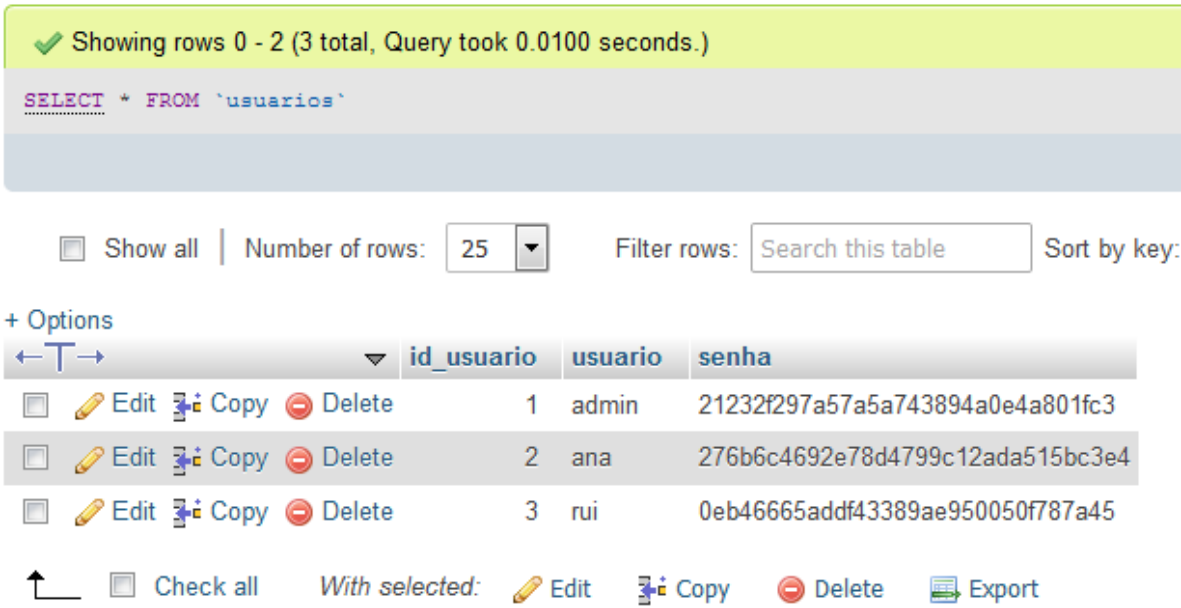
Showing rows 0 - 2 (3 total, Query took 0.0100 seconds.)

SELECT * FROM `usuarios`

Show all | Number of rows: 25 Filter rows: Search this table Sort by key:

+ Options

| ←T→ | id_usuario | usuario | senha |
|---|---|---|---|
| Edit Copy Delete | 1 | admin | 21232f297a57a5a743894a0e4a801fc3 |
| Edit Copy Delete | 2 | ana | 276b6c4692e78d4799c12ada515bc3e4 |
| Edit Copy Delete | 3 | rui | 0eb46665addf43389ae950050f787a45 |

Check all With selected: Edit Copy Delete Export